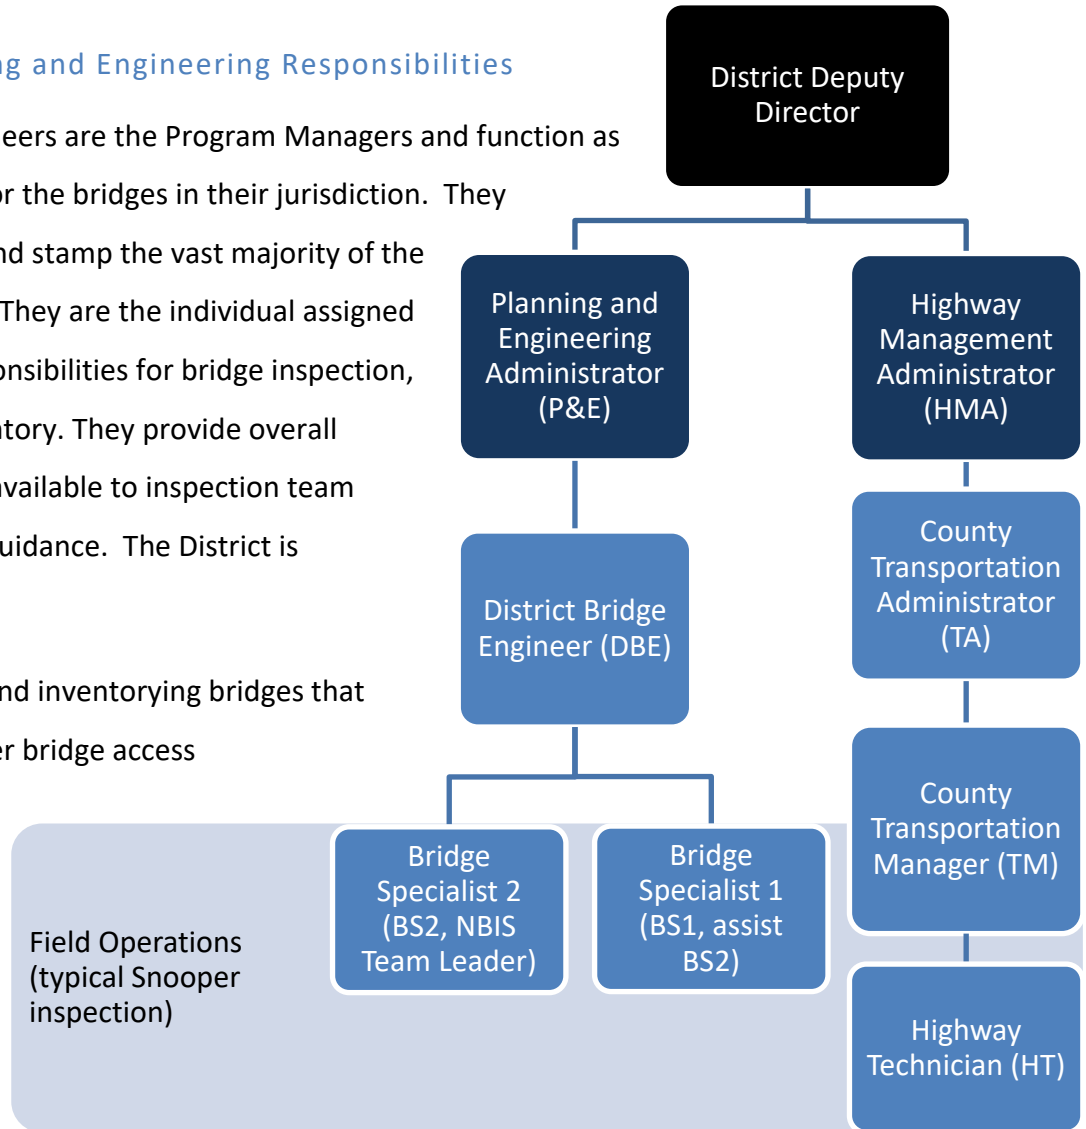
g and Engineering Responsibilities

eers are the Program Managers and function as or the bridges in their jurisdiction. They nd stamp the vast majority of the They are the individual assigned onsibilities for bridge inspection, tory. They provide overall vailable to inspection team uidance. The District is

nd inventorying bridges that r bridge access

District Deputy Director

Planning and Engineering Administrator (P&E)

Highway Management Administrator (HMA)

District Bridge Engineer (DBE)

County Transportation Administrator (TA)

County Transportation Manager (TM)

Bridge Specialist 2 (BS2, NBIS Team Leader)

Bridge Specialist 1 (BS1, assist BS2)

Field Operations (typical Snooper inspection)

Highway Technician (HT)